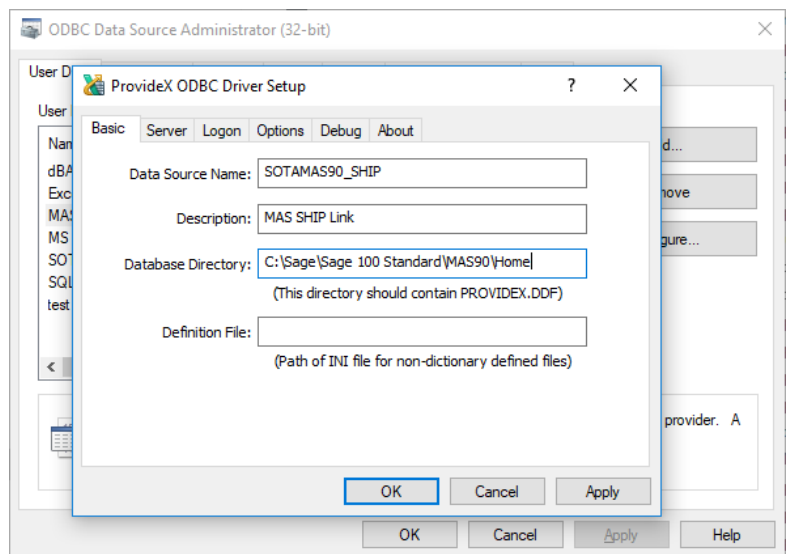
ODBC Data Source Administrator (32-bit)

User D

User

Nam
dBA
Exc
MAS
MS
SOT
SQL
test

d...
move
gure...

provider. A

ProvideX ODBC Driver Setup ? ✕

Basic | Server | Logon | Options | Debug | About

Data Source Name: SOTAMAS90_SHIP

Description: MAS SHIP Link

Database Directory: C:\Sage\Sage 100 Standard\MAS90\Home

(This directory should contain PROVIDEX.DDF)

Definition File:

(Path of INI file for non-dictionary defined files)

OK Cancel Apply

OK Cancel Apply Help